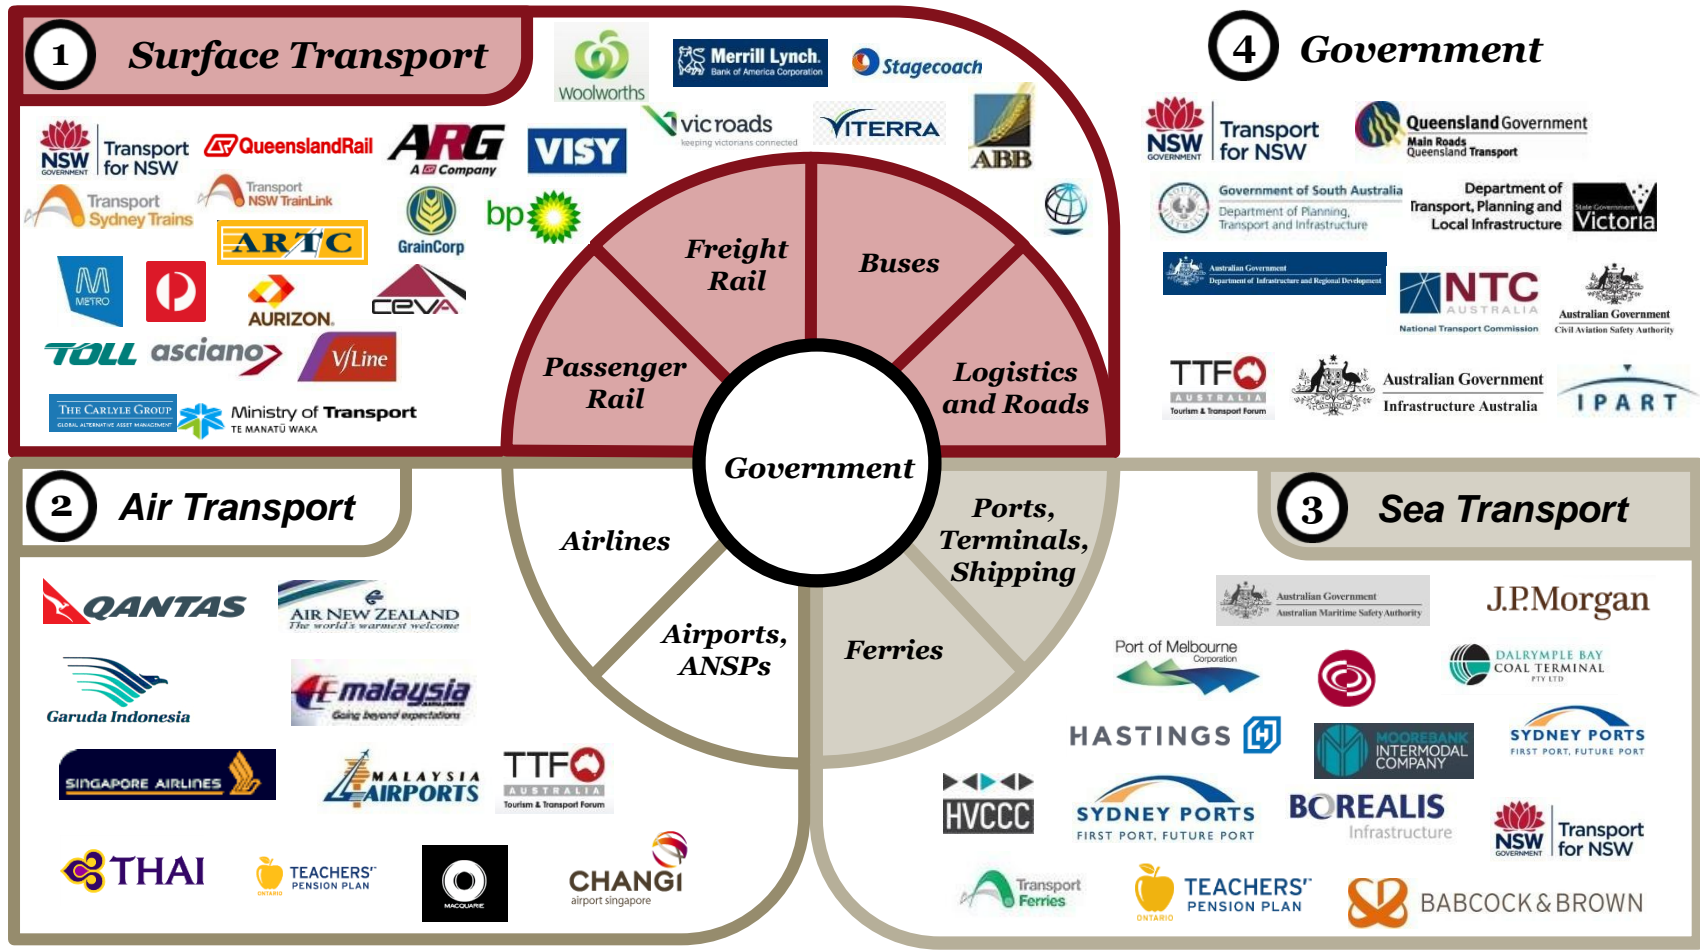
1 Surface Transport

Woolworths
Merrill Lynch Bank of America Corporation
Stagecoach
NSW GOVERNMENT Transport for NSW
QueenslandRail
ARG A Company
VISY
vicroads keeping victorians connected
VITERRA
ABB
Transport Sydney Trains
Transport NSW TrainLink
ARTC
GrainCorp
bp
METRO
AURIZON
CEVA
TOLL
asciano
V/Line
THE CARLYLE GROUP GLOBAL ALTERNATIVE ASSET MANAGEMENT
Ministry of Transport TE MANATŪ WAKA

Freight Rail
Buses
Passenger Rail
Logistics and Roads
Government
Airlines
Ports, Terminals, Shipping
Airports, ANSPs
Ferries

4 Government

NSW GOVERNMENT Transport for NSW
Queensland Government Main Roads Queensland Transport
Government of South Australia Department of Planning, Transport and Infrastructure
Department of Transport, Planning and Local Infrastructure
State Government Victoria
Australian Government Department of Infrastructure and Regional Development
NTC AUSTRALIA National Transport Commission
Australian Government Civil Aviation Safety Authority
TTF AUSTRALIA Tourism & Transport Forum
Australian Government Infrastructure Australia
IPART

2 Air Transport

QANTAS
AIR NEW ZEALAND The world's warmest welcome
Garuda Indonesia
malaysia Going beyond expectations
SINGAPORE AIRLINES
MALAYSIA AIRPORTS
TTF AUSTRALIA Tourism & Transport Forum
THAI
ONTARIO TEACHERS' PENSION PLAN
MACQUARIE
CHANGI airport singapore

3 Sea Transport

Australian Government Australian Maritime Safety Authority
J.P.Morgan
Port of Melbourne Corporation
DALRYMPLE BAY COAL TERMINAL PTY LTD
HASTINGS
MOOREBANK INTERMODAL COMPANY
SYDNEY PORTS FIRST PORT, FUTURE PORT
HVCCC
SYDNEY PORTS FIRST PORT, FUTURE PORT
BOREALIS Infrastructure
NSW GOVERNMENT Transport for NSW
Transport Ferries
ONTARIO TEACHERS' PENSION PLAN
BABCOCK & BROWN